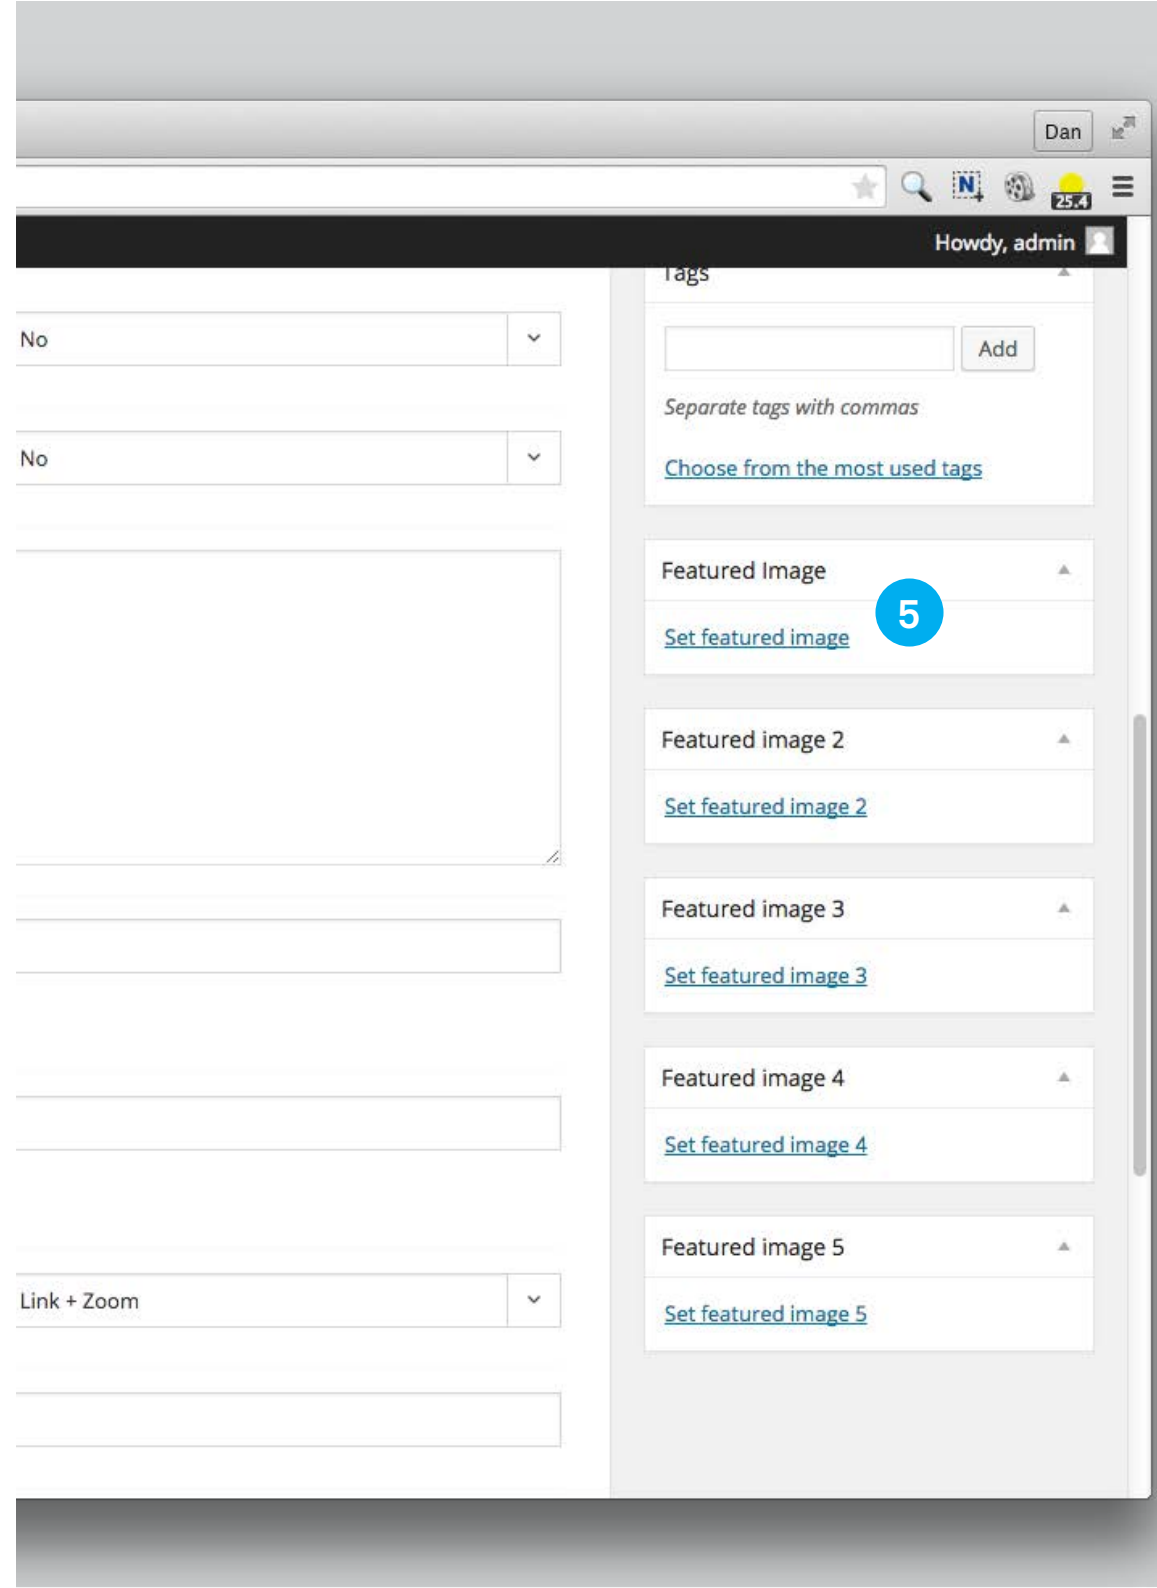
Dan

25.4

Howdy, admin

No

No

Link + Zoom

Tags

Add

Separate tags with commas

Choose from the most used tags

Featured Image

5

Set featured image

Featured image 2

Set featured image 2

Featured image 3

Set featured image 3

Featured image 4

Set featured image 4

Featured image 5

Set featured image 5